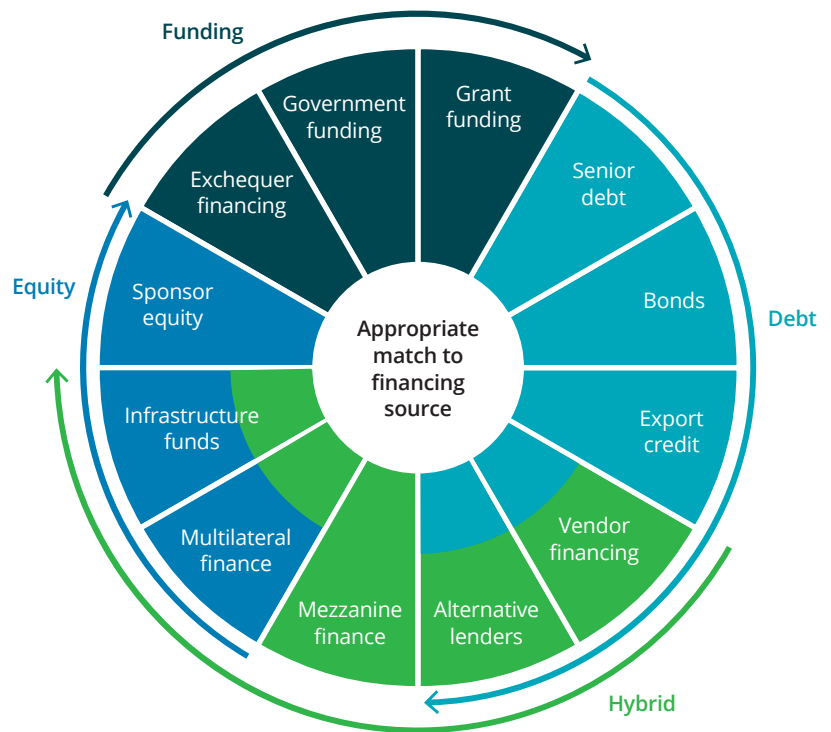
Funding

Government funding

Grant funding

Exchequer financing

Senior debt

Equity

Sponsor equity

Bonds

Debt

Appropriate match to financing source

Infrastructure funds

Export credit

Vendor financing

Multilateral finance

Mezzanine finance

Alternative lenders

Hybrid